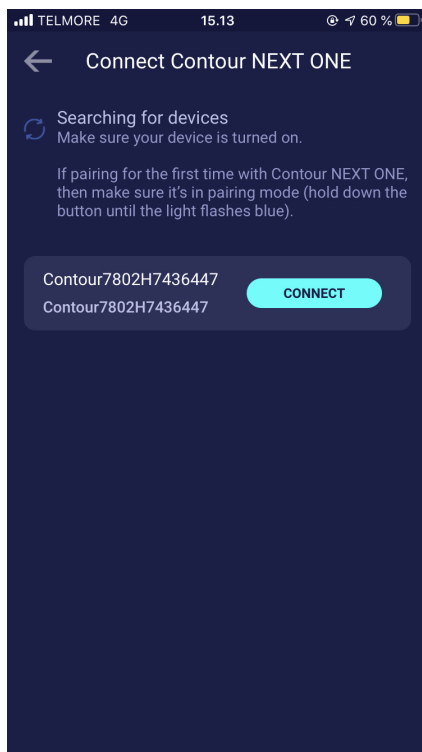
TELMORE 4G 15.13 60 %

Connect Contour NEXT ONE

Searching for devices
Make sure your device is turned on.

If pairing for the first time with Contour NEXT ONE, then make sure it's in pairing mode (hold down the button until the light flashes blue).

Contour7802H7436447
Contour7802H7436447

CONNECT